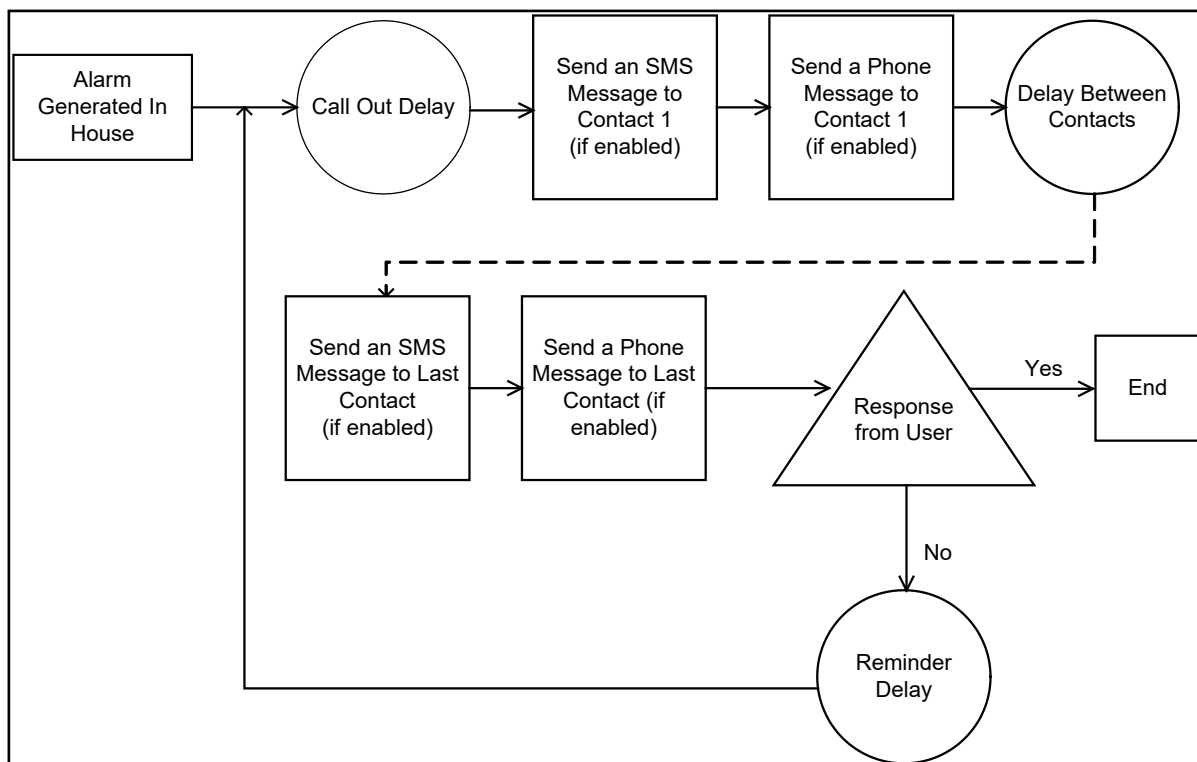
Alarm Generated In House

Call Out Delay

Send an SMS Message to Contact 1 (if enabled)

Send a Phone Message to Contact 1 (if enabled)

Delay Between Contacts

Send an SMS Message to Last Contact (if enabled)

Send a Phone Message to Last Contact (if enabled)

Response from User

Yes

End

No

Reminder Delay